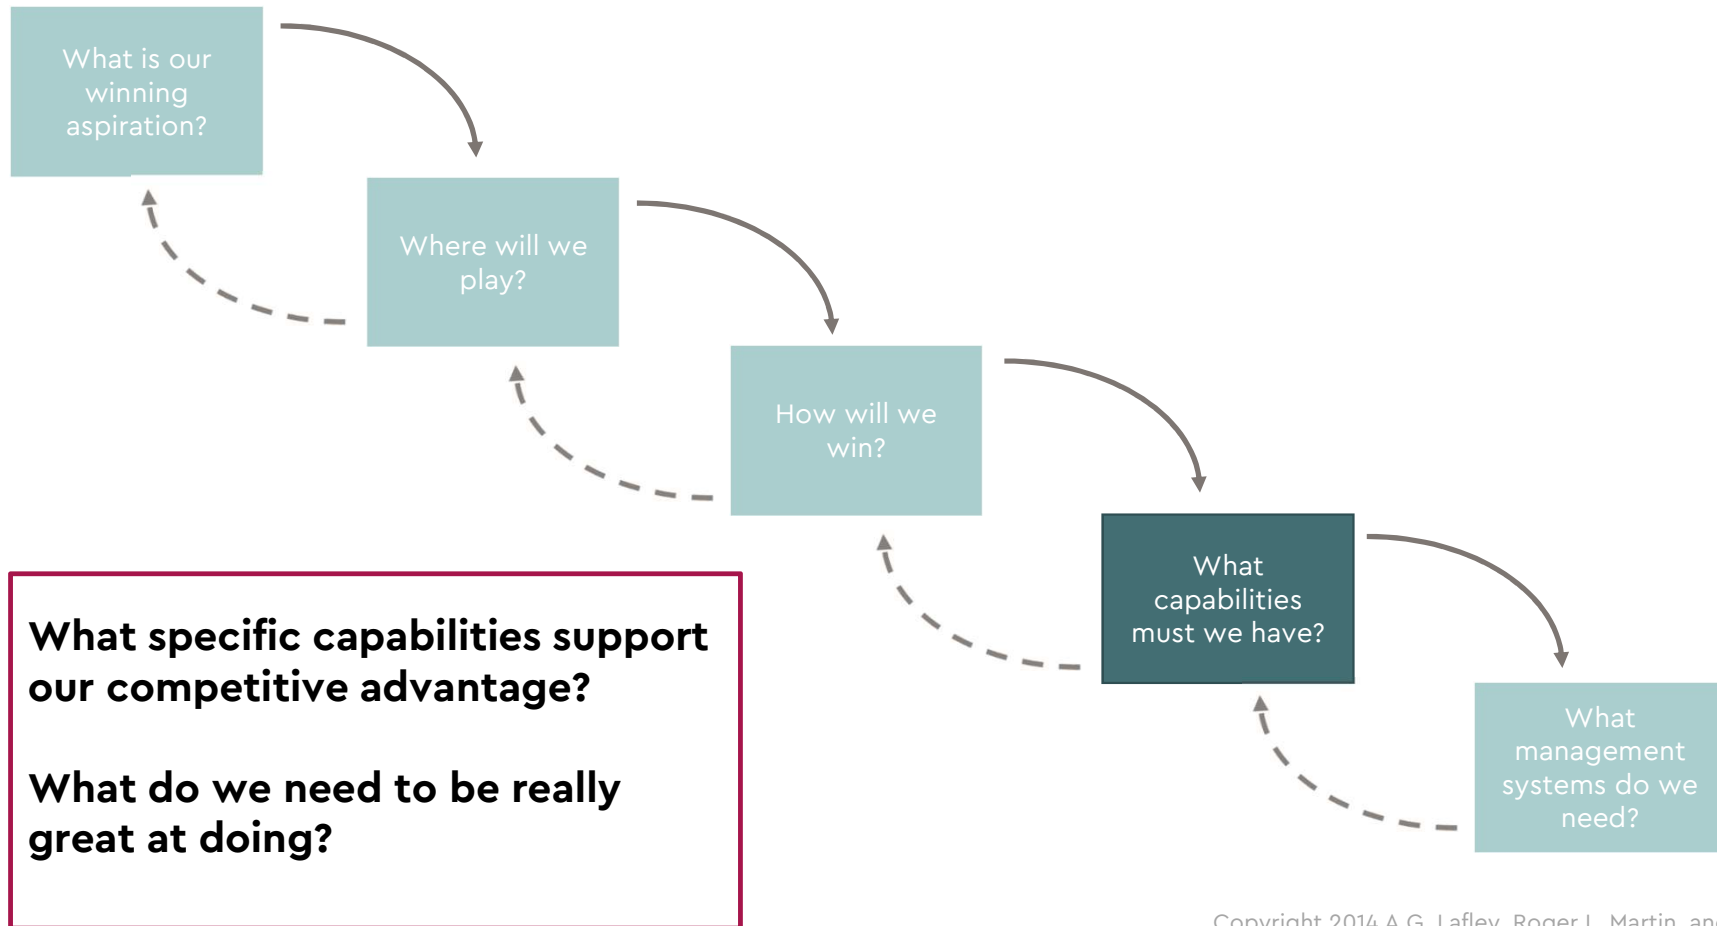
What is our winning aspiration?

Where will we play?

How will we win?

What capabilities must we have?

What management systems do we need?

What specific capabilities support our competitive advantage?

What do we need to be really great at doing?

Copyright 2014 A.G. Lafley, Roger L. Martin, an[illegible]